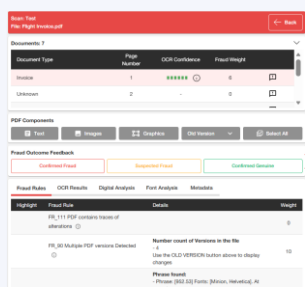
Scan: Test
File: Flight Invoice.pdf

Back

Documents: 7

| Document Type | Page Number | OCR Confidence | Fraud Weight |
|---|---|---|---|
| Invoice | 1 | | 6 |
| Unknown | 2 | -- | 0 |

PDF Components

Text | Images | Graphics | Old Version | Select All

Fraud Outcome Feedback

Confirmed Fraud | Suspected Fraud | Confirmed Genuine

Fraud Rules | OCR Results | Digital Analysis | Font Analysis | Metadata

| Highlight | Fraud Rule | Details | Weight |
|---|---|---|---|
| | FR_111 PDF contains traces of alterations | | 0 |
| | FR_90 Multiple PDF versions Detected | Number count of Versions in the file - 4 Use the OLD VERSION button above to display changes | 6 |
| | | Phrase found: - Phrase: [$62.53] Fonts: [Nimbus_Helvetica]. At | |